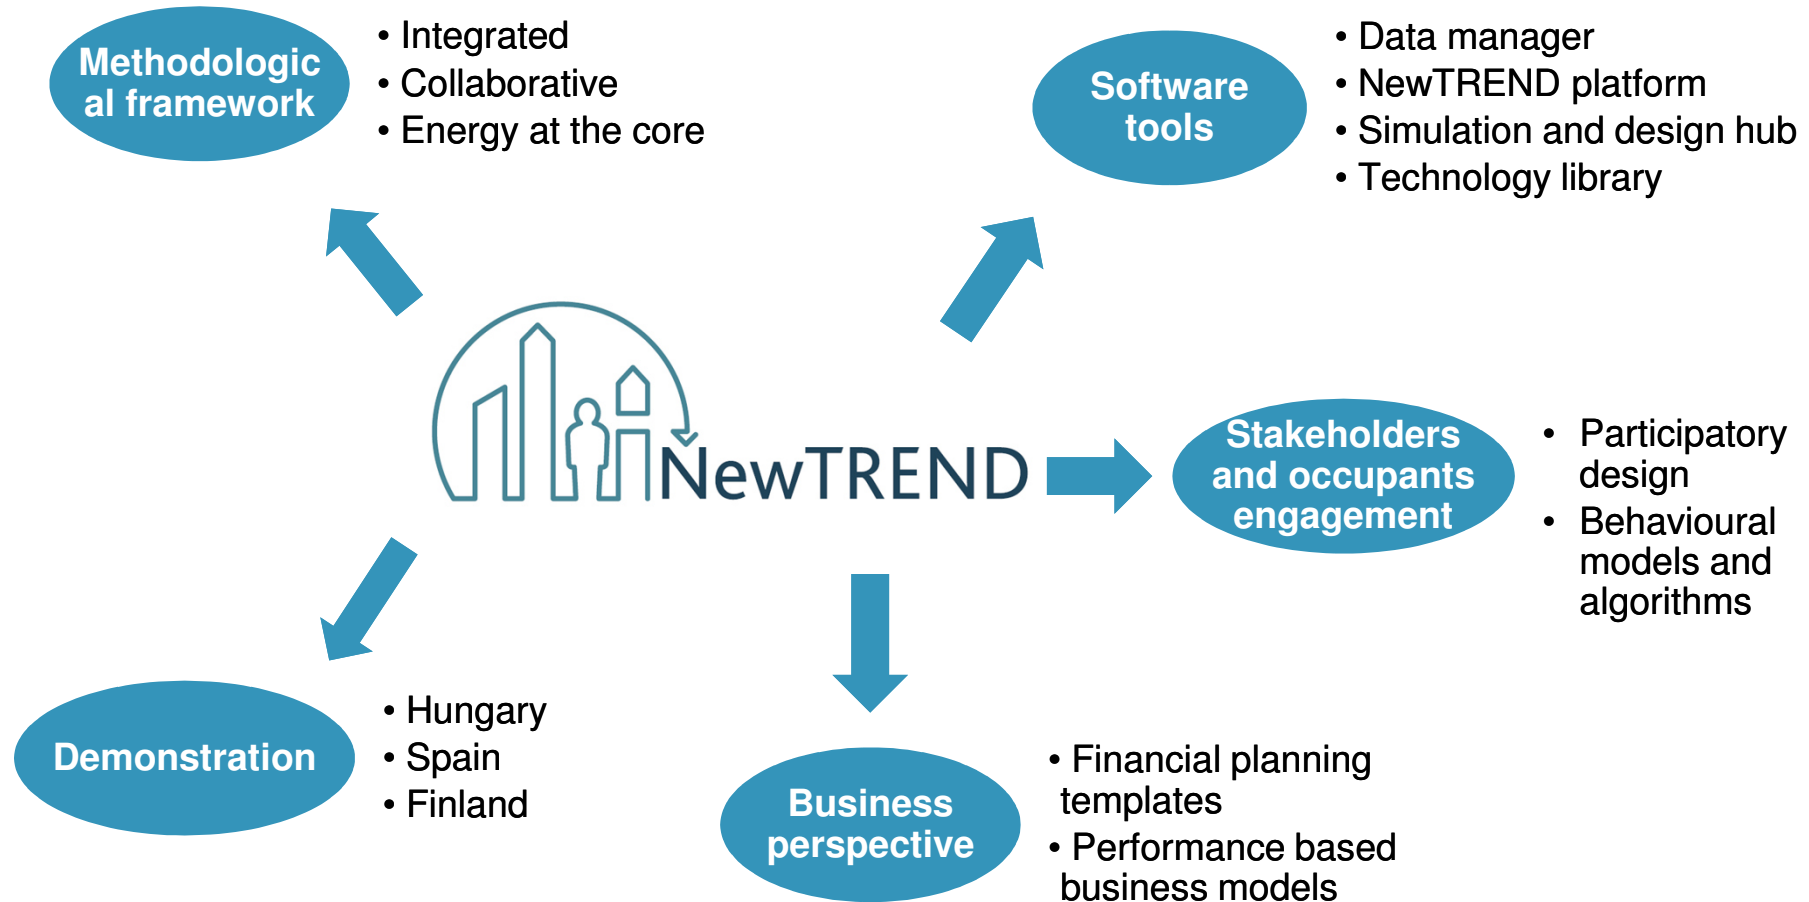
Methodological framework

• Integrated
• Collaborative
• Energy at the core

Software tools

• Data manager
• NewTREND platform
• Simulation and design hub
• Technology library

NewTREND

Stakeholders and occupants engagement

• Participatory design
• Behavioural models and algorithms

Demonstration

• Hungary
• Spain
• Finland

Business perspective

• Financial planning templates
• Performance based business models